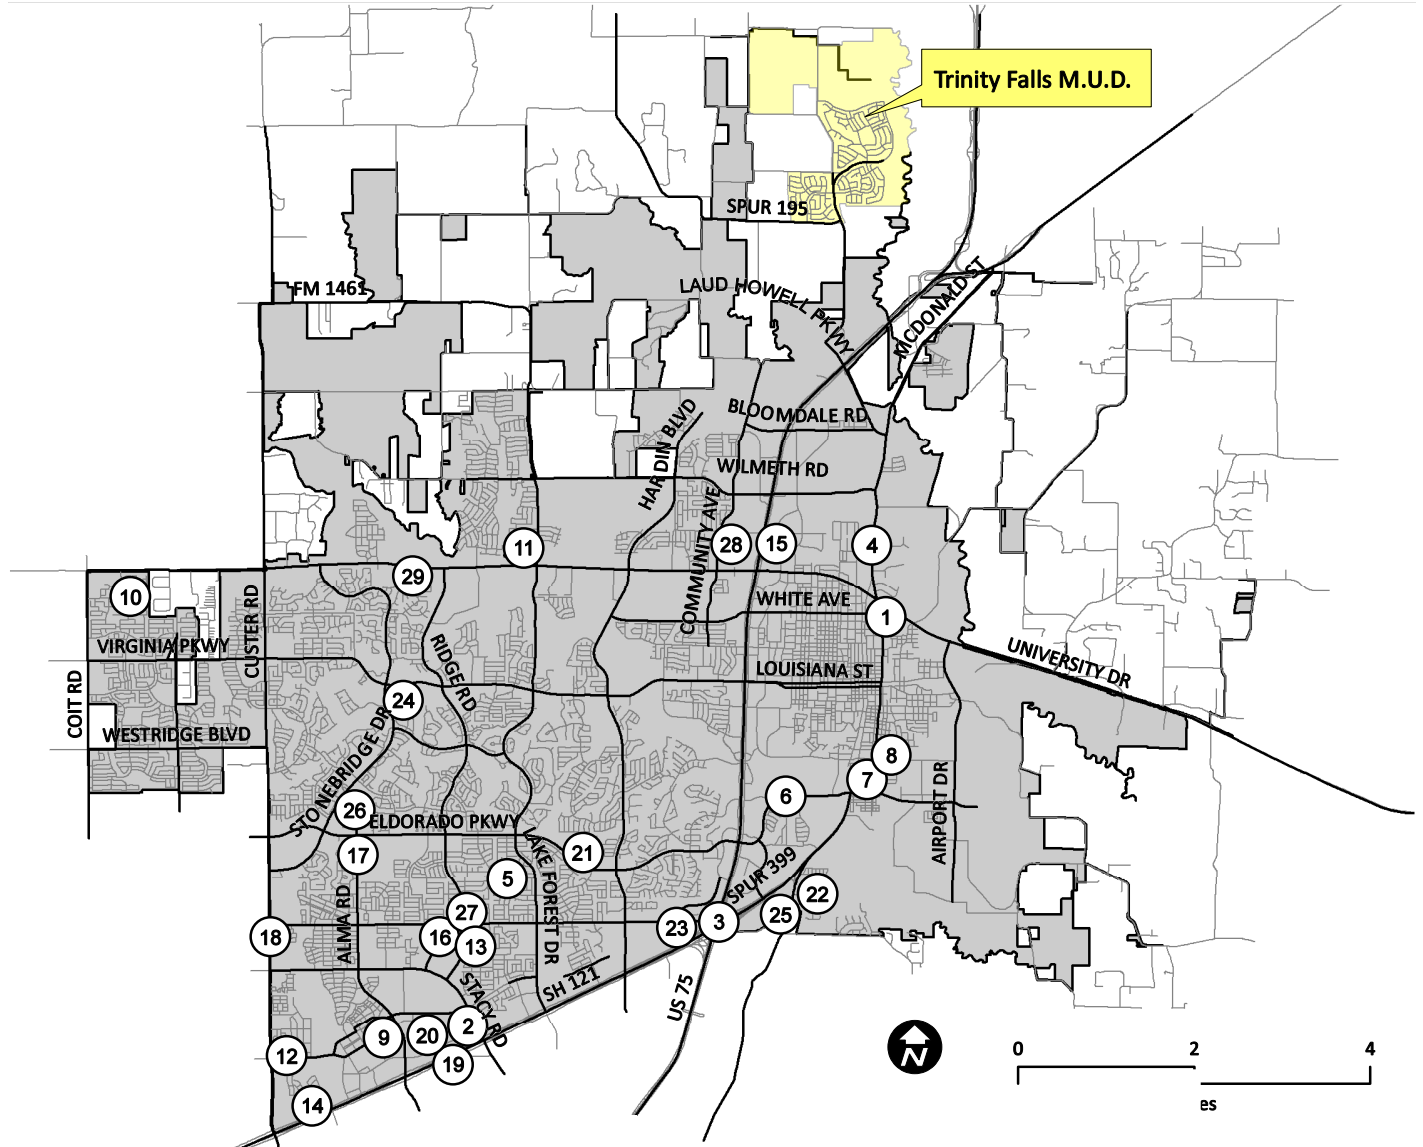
Trinity Falls M.U.D.

SPUR 195
FM 1461
LAUD HOWELL PKWY
MCDONALD ST
BLOOMDALE RD
HARDIN BLVD
WILMETH RD
COMMUNITY AVE
WHITE AVE
UNIVERSITY DR
LOUISIANA ST
VIRGINIA PKWY
CUSTER RD
COIT RD
WESTRIDGE BLVD
RIDGE RD
STONEBRIDGE DR
ELDORADO PKWY
LAKE FOREST DR
AIRPORT DR
SPUR 399
ALMA RD
STACY RD
SH 121
US 75

1
2
3
4
5
6
7
8
9
10
11
12
13
14
15
16
17
18
19
20
21
22
23
24
25
26
27
28
29

N

0 2 4
es